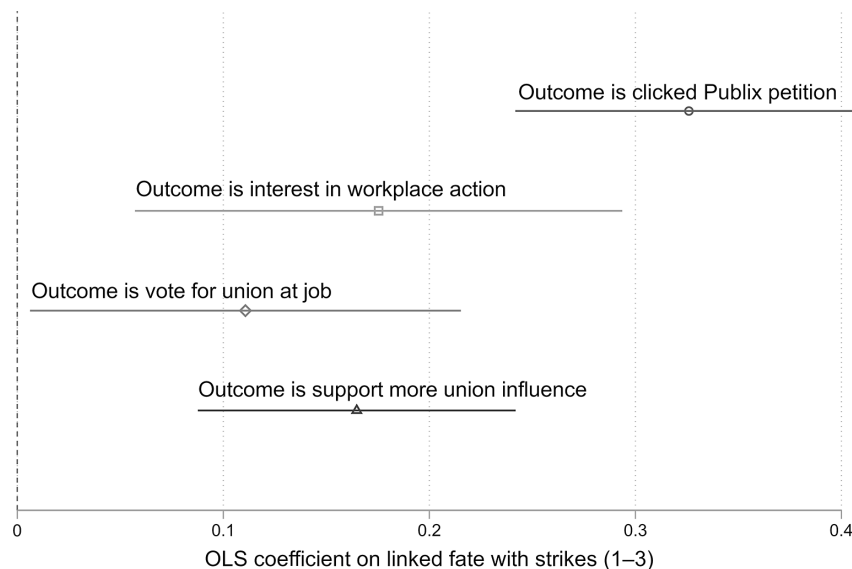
Outcome is clicked Publix petition

Outcome is interest in workplace action

Outcome is vote for union at job

Outcome is support more union influence

0
0.1
0.2
0.3
0.4

OLS coefficient on linked fate with strikes (1–3)